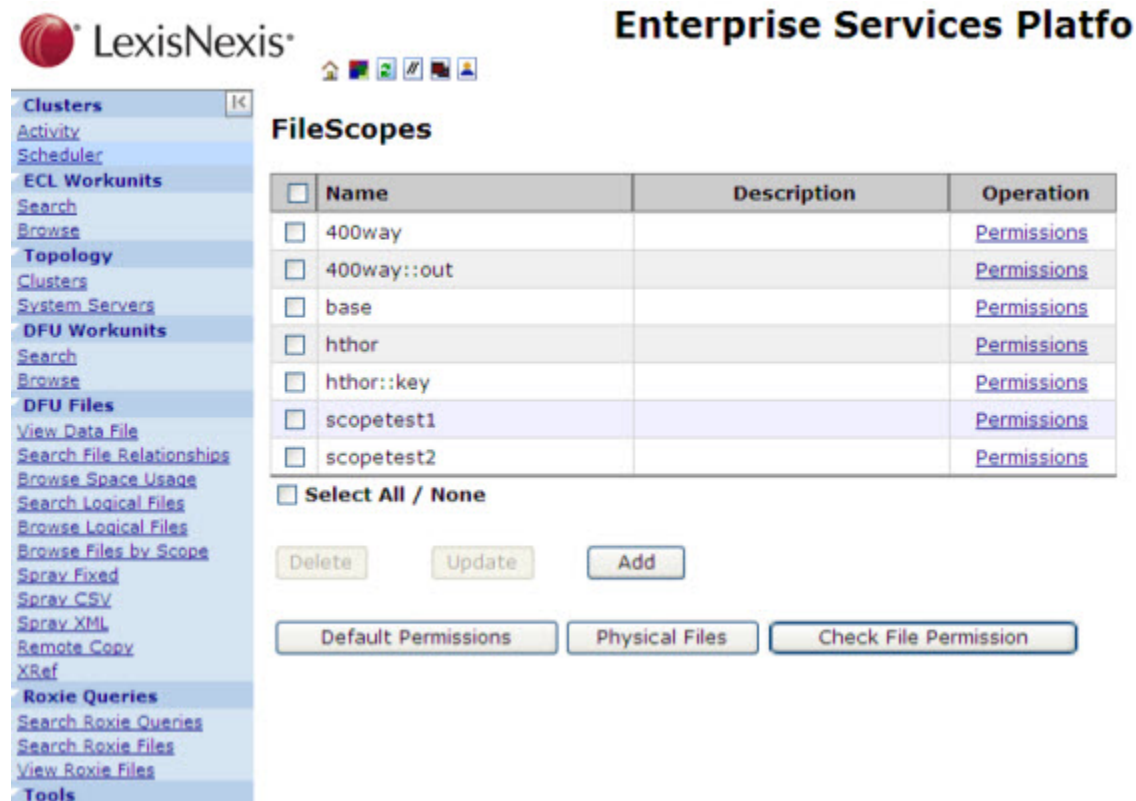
LexisNexis

Enterprise Services Platfo

Clusters
Activity
Scheduler
ECL Workunits
Search
Browse
Topology
Clusters
System Servers
DFU Workunits
Search
Browse
DFU Files
View Data File
Search File Relationships
Browse Space Usage
Search Logical Files
Browse Logical Files
Browse Files by Scope
Spray Fixed
Spray CSV
Spray XML
Remote Copy
XRef
Roxie Queries
Search Roxie Queries
Search Roxie Files
View Roxie Files
Tools

FileScopes

| | Name | Description | Operation |
|---|---|---|---|
| ☐ | 400way | | Permissions |
| ☐ | 400way::out | | Permissions |
| ☐ | base | | Permissions |
| ☐ | hthor | | Permissions |
| ☐ | hthor::key | | Permissions |
| ☐ | scopetest1 | | Permissions |
| ☐ | scopetest2 | | Permissions |

Select All / None

Delete Update Add

Default Permissions Physical Files Check File Permission